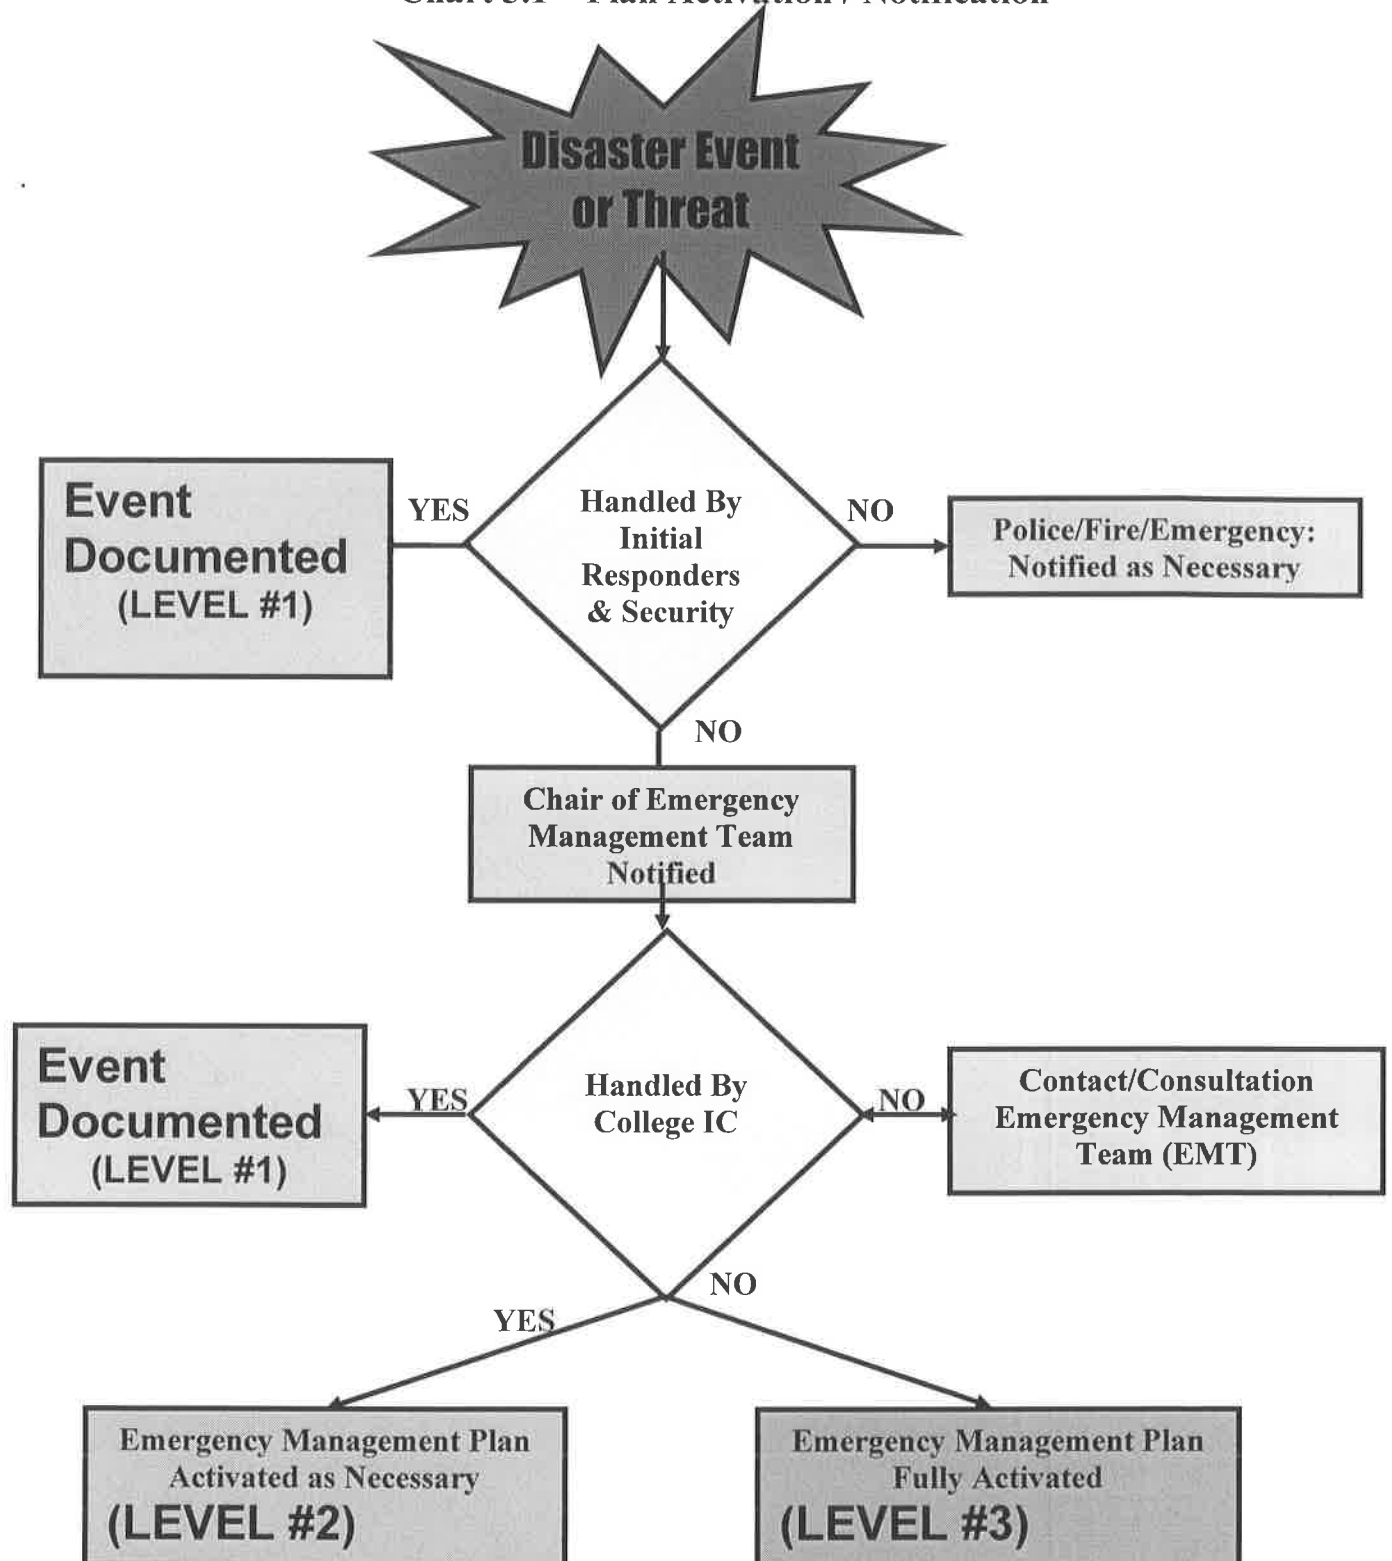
Chart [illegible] Plan Activation / Notification

Disaster Event or Threat

Event Documented (LEVEL #1)

YES

Handled By Initial Responders & Security

NO

Police/Fire/Emergency: Notified as Necessary

NO

Chair of Emergency Management Team Notified

Event Documented (LEVEL #1)

YES

Handled By College IC

NO

Contact/Consultation Emergency Management Team (EMT)

NO

YES

Emergency Management Plan Activated as Necessary (LEVEL #2)

Emergency Management Plan Fully Activated (LEVEL #3)